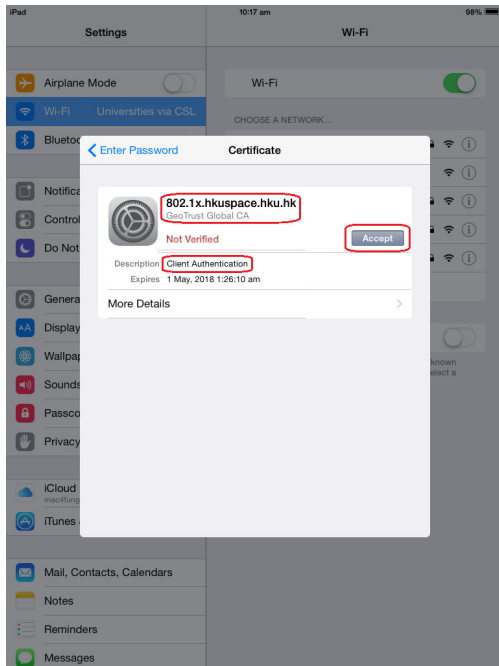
iPad

10:17 am

98%

Settings

Airplane Mode

Wi-Fi Universities via CSL

Blueto

Notifica

Control

Do Not

Genera

Display

Wallpap

Sounds

Passco

Privacy

iCloud
mac4fung

iTunes

Mail, Contacts, Calendars

Notes

Reminders

Messages

Wi-Fi

Wi-Fi

CHOOSE A NETWORK...

known
elect a

Enter Password

Certificate

802.1x.hkuspace.hku.hk
GeoTrust Global CA

Not Verified

Accept

Description Client Authentication
Expires 1 May, 2018 1:26:10 am

More Details